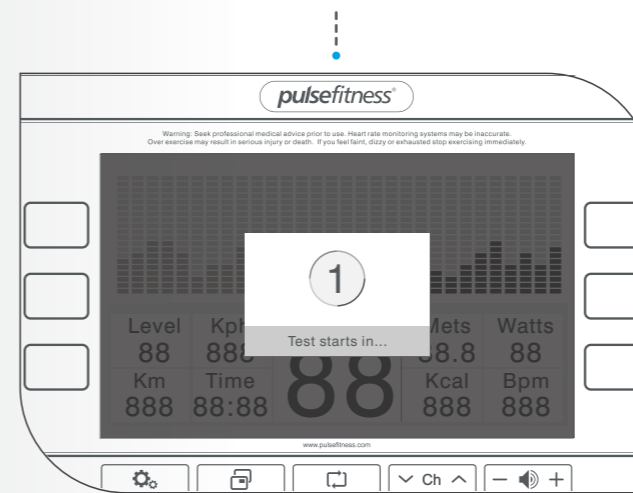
pulsefitness®

Warning: Seek professional medical advice prior to use. Heart rate monitoring systems may be inaccurate. Over exercise may result in serious injury or death. If you feel faint, dizzy or exhausted stop exercising immediately.

1

Test starts in...

Level
88

Kph
888

Mets
88.8

Watts
88

Km
888

Time
88:88

88

Kcal
888

Bpm
888

www.pulsefitness.com

Ch

− +